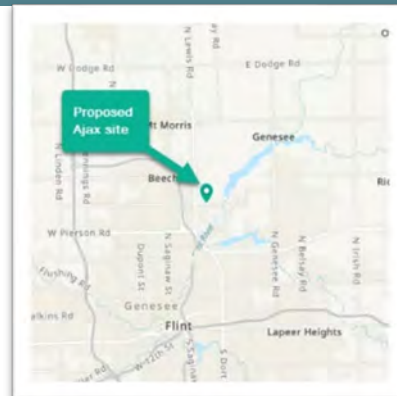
W Dodge Rd
E Dodge Rd
N Lewis Rd
Proposed Ajax site
Mt Morris
Genesee
N Linden Rd
Beech
W Pierson Rd
Dupont St
N Saginaw St
N Genesee Rd
N Belsay Rd
N Irish Rd
Flushing Rd
Genesee
Elkins Rd
Flint
Lapeer Heights
S Dort
S Saginaw